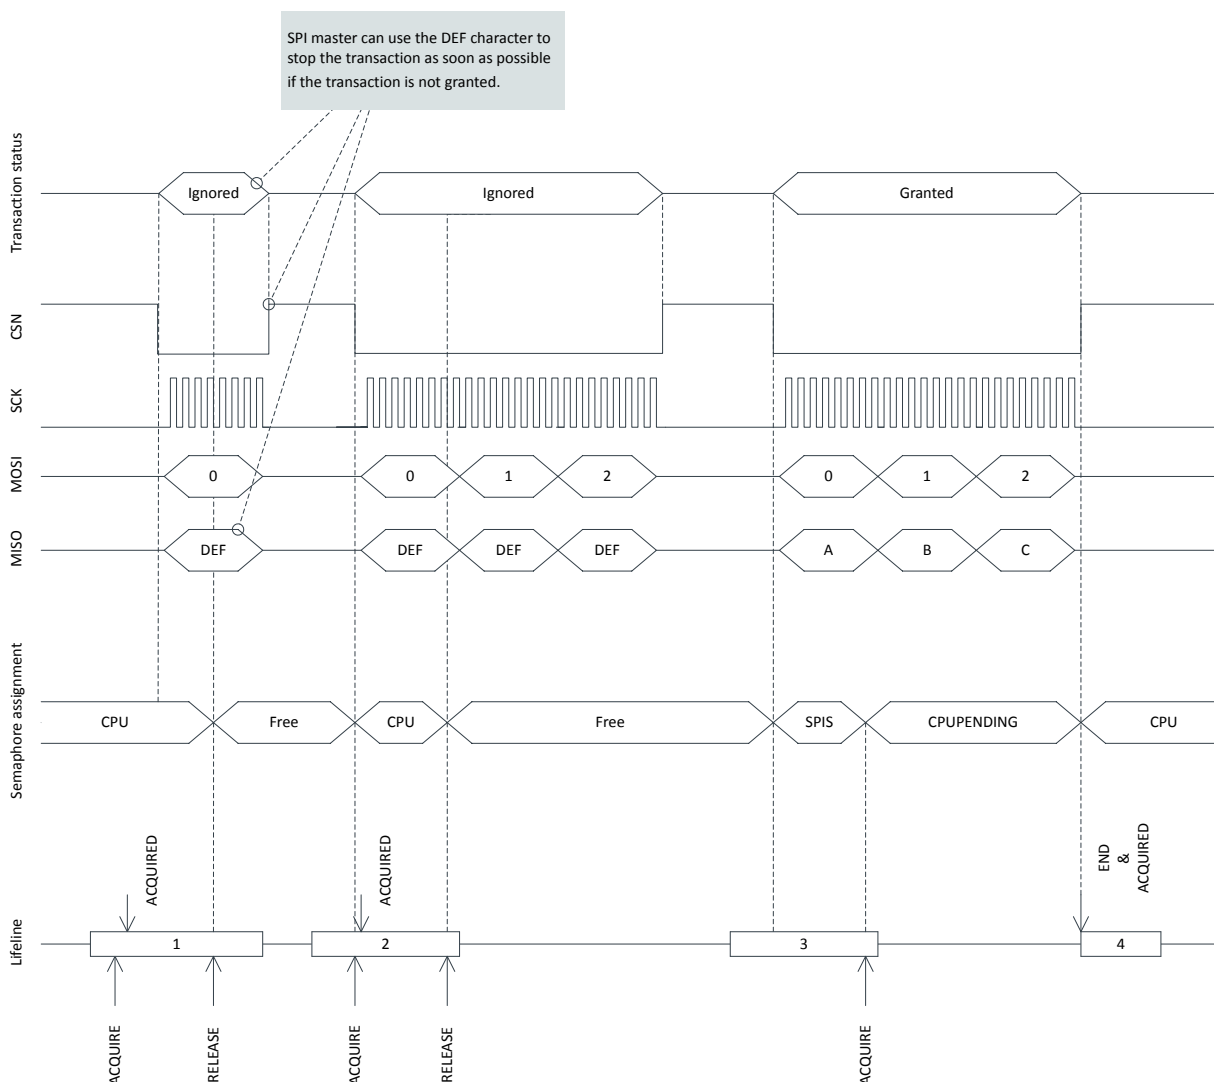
SPI master can use the DEF character to stop the transaction as soon as possible if the transaction is not granted.

Transaction status

Ignored

Ignored

Granted

CSN

SCK

MOSI

0

0

1

2

0

1

2

MISO

DEF

DEF

DEF

DEF

A

B

C

Semaphore assignment

CPU

Free

CPU

Free

SPIS

CPUPENDING

CPU

ACQUIRED

ACQUIRED

END & ACQUIRED

Lifeline

1

2

3

4

ACQUIRE

RELEASE

ACQUIRE

RELEASE

ACQUIRE